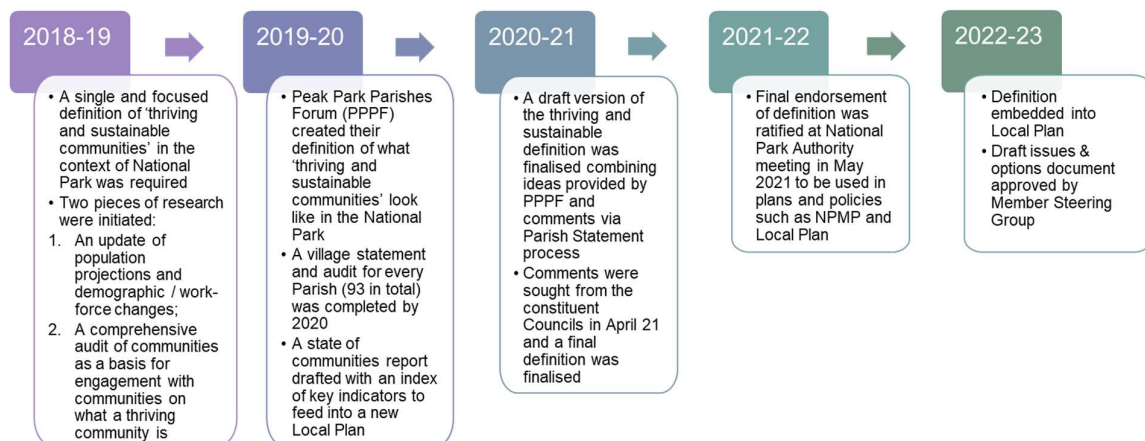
2018-19

• A single and focused definition of 'thriving and sustainable communities' in the context of National Park was required
• Two pieces of research were initiated:
1. An update of population projections and demographic / work-force changes;
2. A comprehensive audit of communities as a basis for engagement with communities on what a thriving community is

2019-20

• Peak Park Parishes Forum (PPPF) created their definition of what 'thriving and sustainable communities' look like in the National Park
• A village statement and audit for every Parish (93 in total) was completed by 2020
• A state of communities report drafted with an index of key indicators to feed into a new Local Plan

2020-21

• A draft version of the thriving and sustainable definition was finalised combining ideas provided by PPPF and comments via Parish Statement process
• Comments were sought from the constituent Councils in April 21 and a final definition was finalised

2021-22

• Final endorsement of definition was ratified at National Park Authority meeting in May 2021 to be used in plans and policies such as NPMP and Local Plan

2022-23

• Definition embedded into Local Plan
• Draft issues & options document approved by Member Steering Group